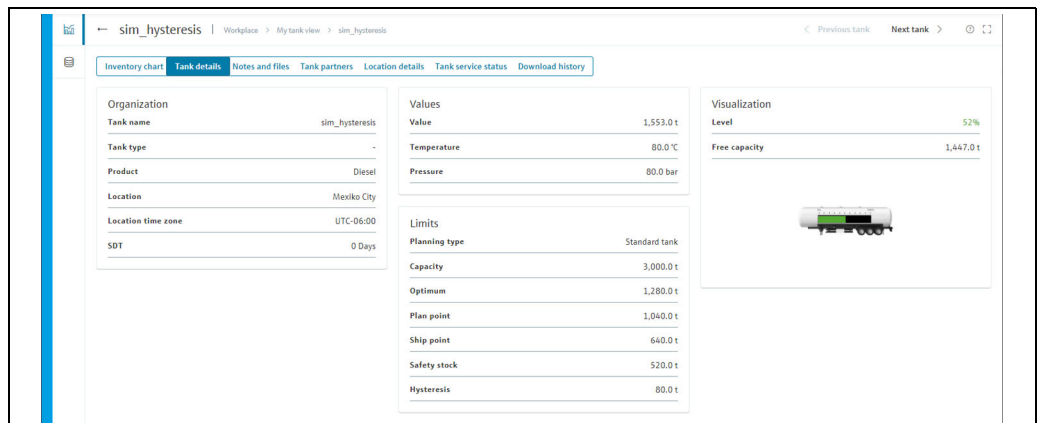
← sim_hysteresis | Workplace > My tank view > sim_hysteresis

< Previous tank Next tank >

Inventory chart | Tank details | Notes and files | Tank partners | Location details | Tank service status | Download history

Organization

| | |
|---|---|
| Tank name | sim_hysteresis |
| Tank type | - |
| Product | Diesel |
| Location | Mexiko City |
| Location time zone | UTC-06:00 |
| SDT | 0 Days |

Values

| | |
|---|---|
| Value | 1,553.0 t |
| Temperature | 80.0 °C |
| Pressure | 80.0 bar |

Limits

| | |
|---|---|
| Planning type | Standard tank |
| Capacity | 3,000.0 t |
| Optimum | 1,280.0 t |
| Plan point | 1,040.0 t |
| Ship point | 640.0 t |
| Safety stock | 520.0 t |
| Hysteresis | 80.0 t |

Visualization

| | |
|---|---|
| Level | 52% |
| Free capacity | 1,447.0 t |